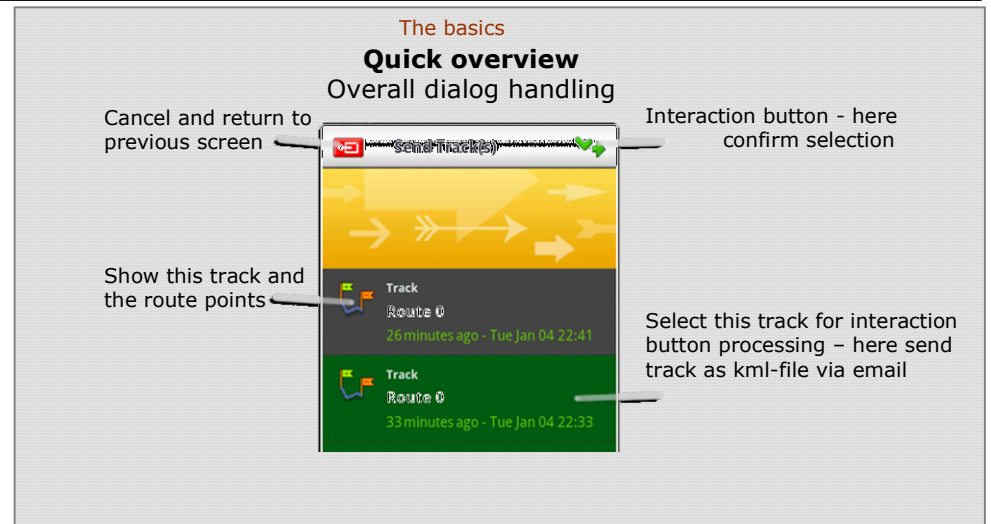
The basics

**Quick overview**

Overall dialog handling

Cancel and return to previous screen

Send Track(s)

Interaction button - here confirm selection

Show this track and the route points

Track

Route 0

26 minutes ago - Tue Jan 04 22:41

Select this track for interaction button processing – here send track as kml-file via email

Track

Route 0

33 minutes ago - Tue Jan 04 22:33